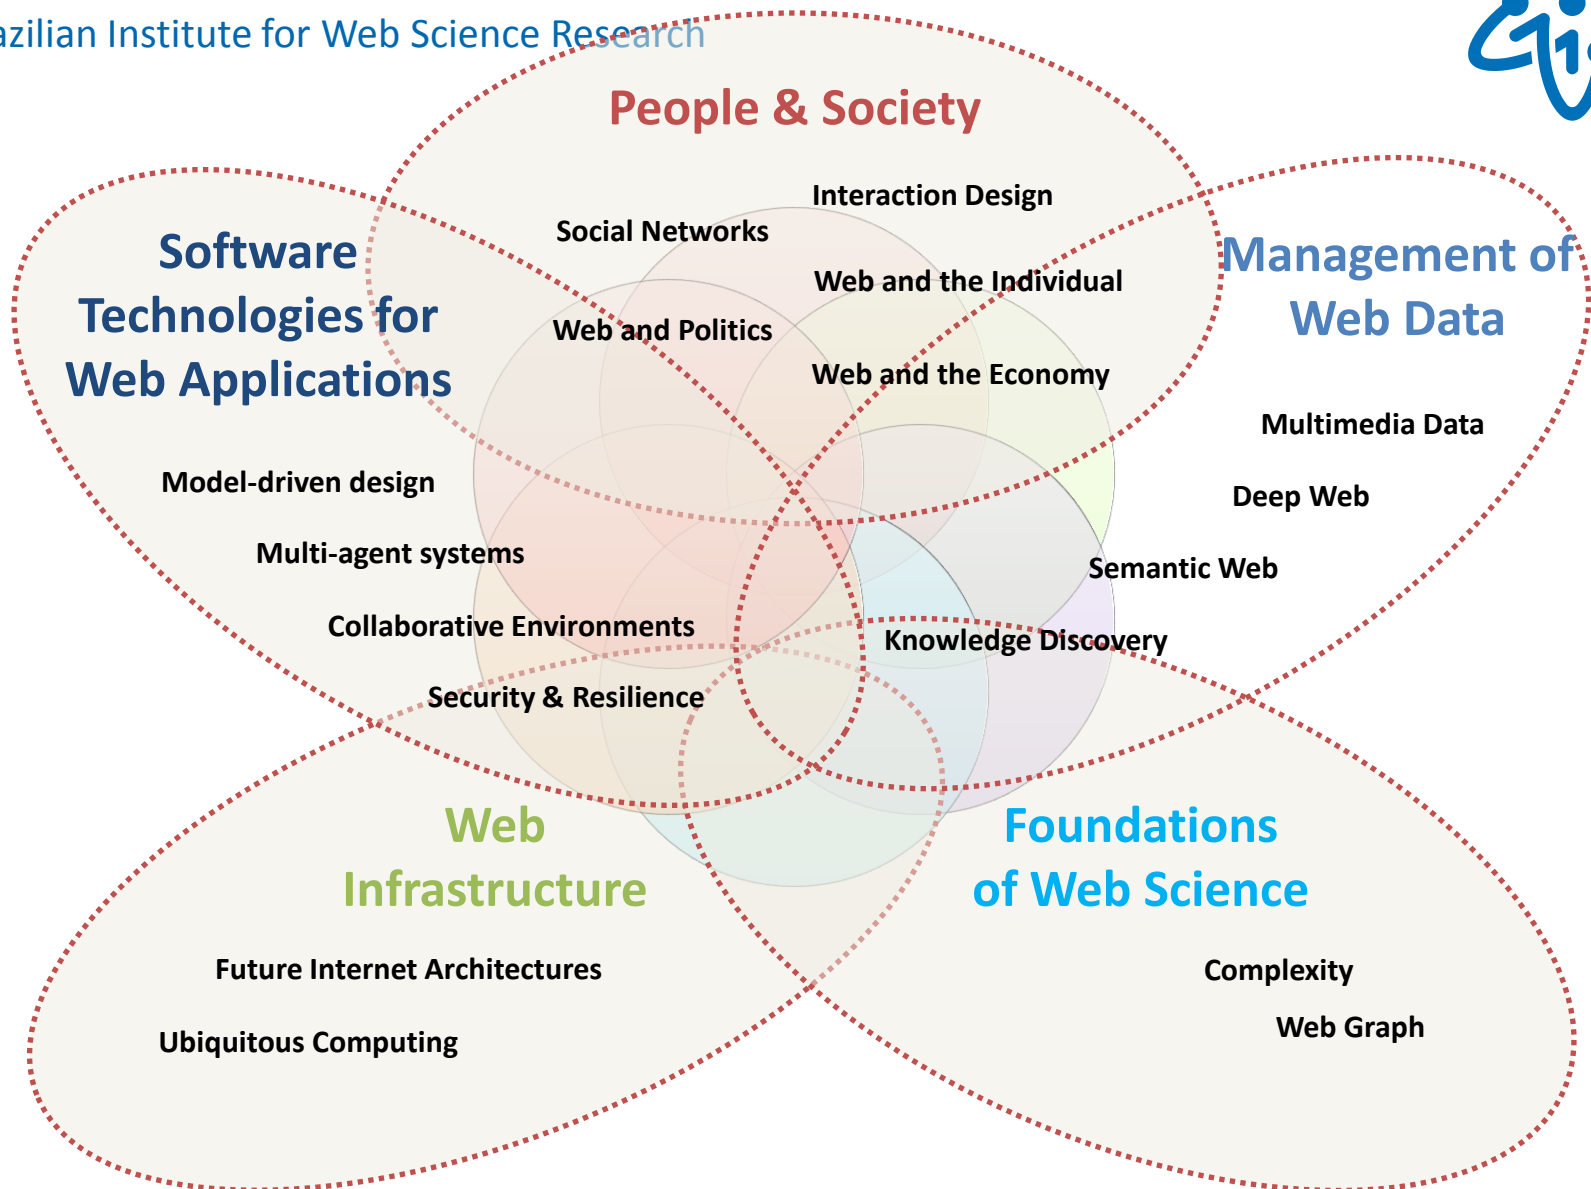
azilian Institute for Web Science Research

People & Society

Interaction Design

Social Networks

Web and the Individual

Web and Politics

Web and the Economy

Software Technologies for Web Applications

Model-driven design

Multi-agent systems

Collaborative Environments

Security & Resilience

Management of Web Data

Multimedia Data

Deep Web

Semantic Web

Knowledge Discovery

Web Infrastructure

Future Internet Architectures

Ubiquitous Computing

Foundations of Web Science

Complexity

Web Graph